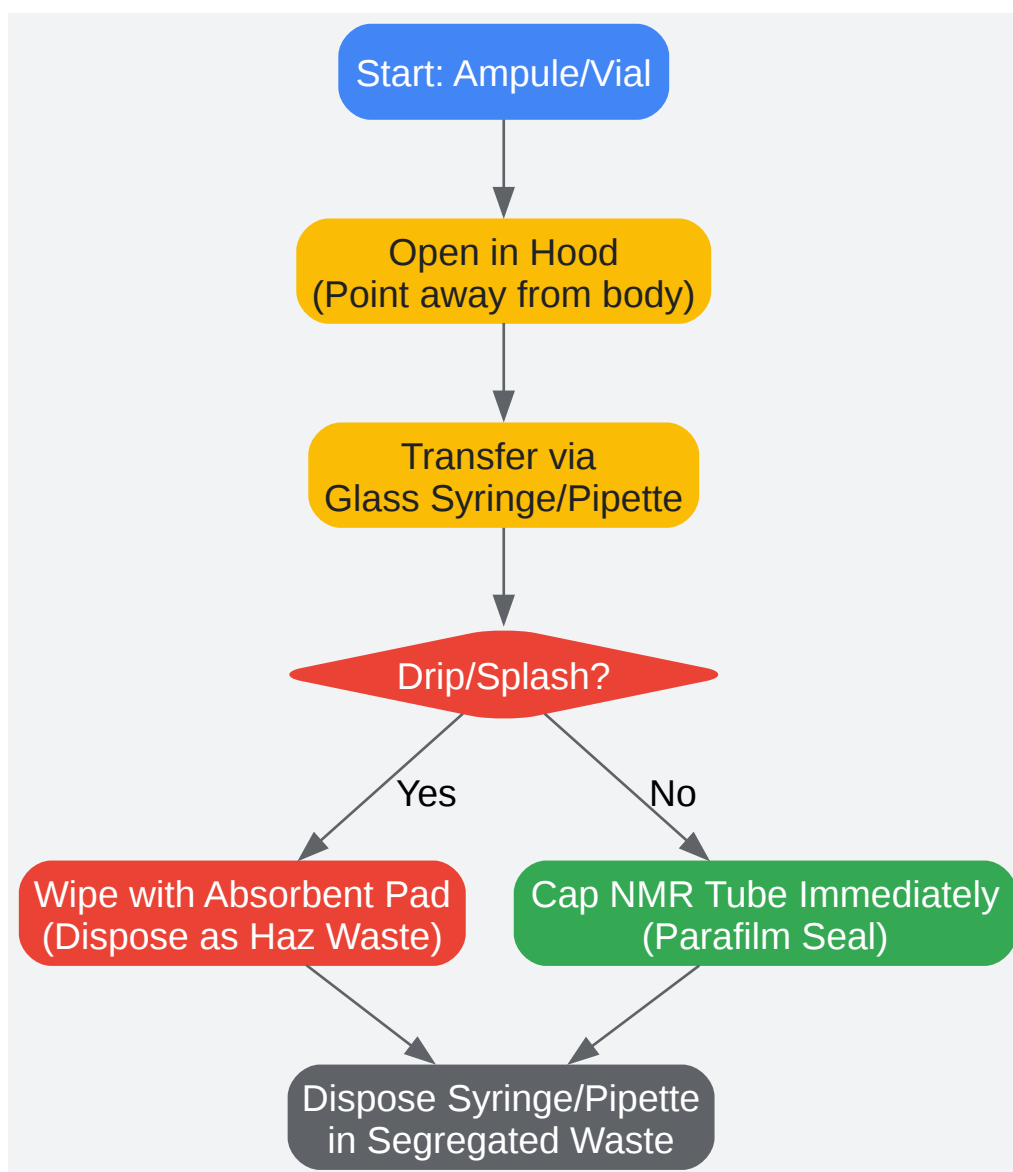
Start: Ampule/Vial

Open in Hood
(Point away from body)

Transfer via
Glass Syringe/Pipette

Drip/Splash?

Yes

No

Wipe with Absorbent Pad
(Dispose as Haz Waste)

Cap NMR Tube Immediately
(Parafilm Seal)

Dispose Syringe/Pipette
in Segregated Waste